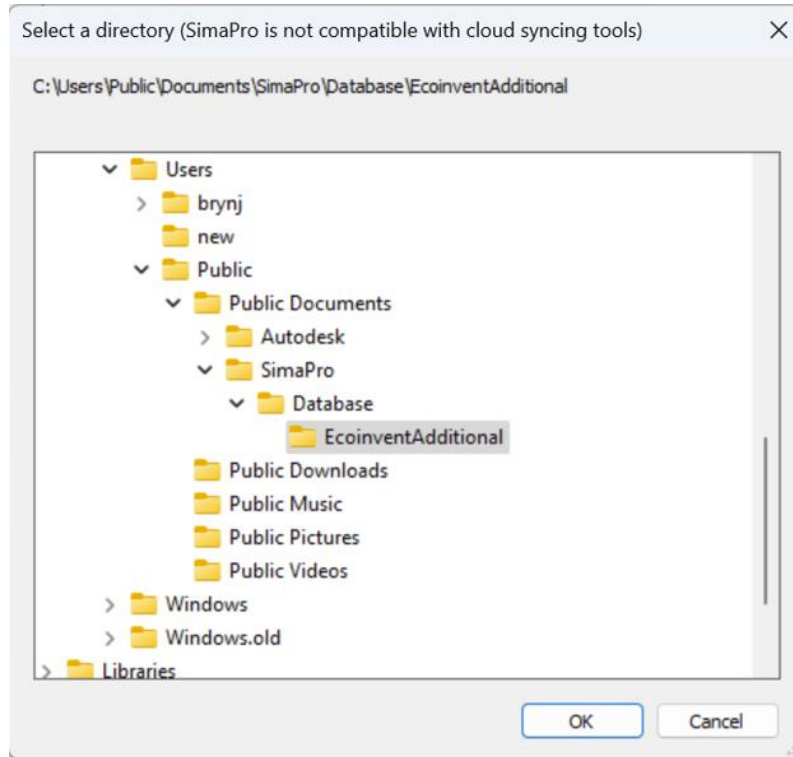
Select a directory (SimaPro is not compatible with cloud syncing tools)

C:\Users\Public\Documents\SimaPro\Database\EcoinventAdditional

Users
brynj
new
Public
Public Documents
Autodesk
SimaPro
Database
EcoinventAdditional
Public Downloads
Public Music
Public Pictures
Public Videos
Windows
Windows.old
Libraries

OK
Cancel